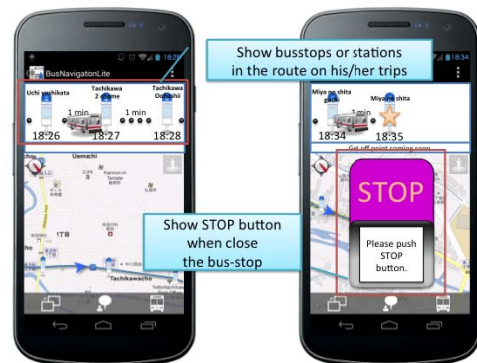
BusNavigationLite

Show busstops or stations in the route on his/her trips

Uchi yashikata
Tachikawa 2 chome
Tachikawa Oshi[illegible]
1 min
1 min
18:26
18:27
18:28

Uemachi
1丁目
Tachikawacho

Show STOP button when close the bus-stop

Miya no shita gate
Miya no shita
1 min
18:34
18:35
Get off point coming soon

STOP

Please push STOP button.